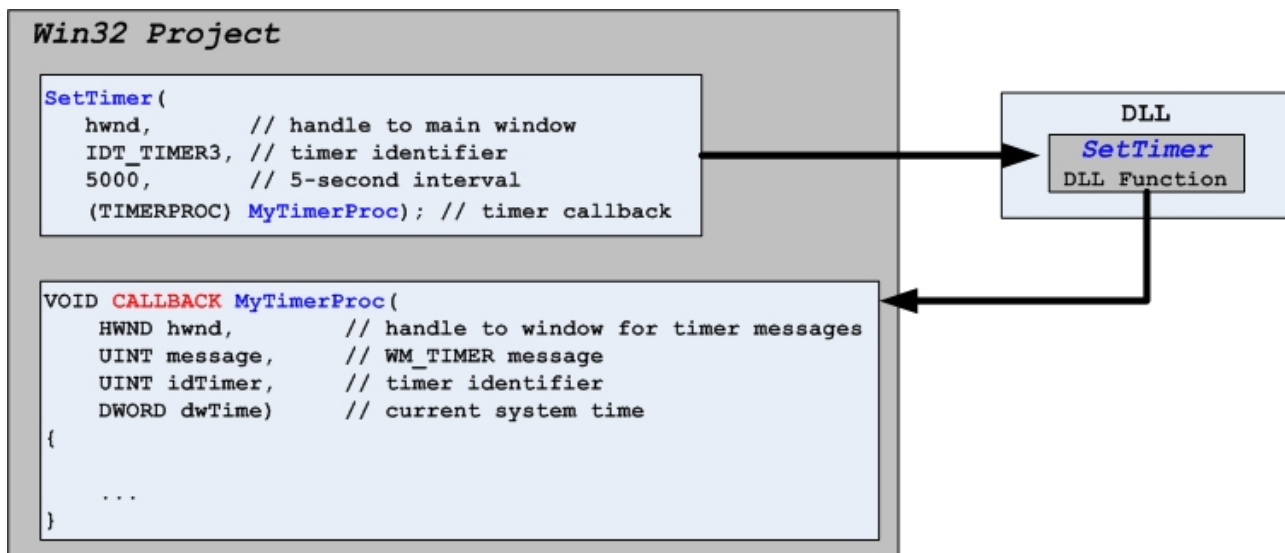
Win32 Project

SetTimer(
hwnd, // handle to main window
IDT_TIMER3, // timer identifier
5000, // 5-second interval
(TIMERPROC) MyTimerProc); // timer callback

DLL

SetTimer
DLL Function

VOID CALLBACK MyTimerProc(
HWND hwnd, // handle to window for timer messages
UINT message, // WM_TIMER message
UINT idTimer, // timer identifier
DWORD dwTime) // current system time
{

...

}